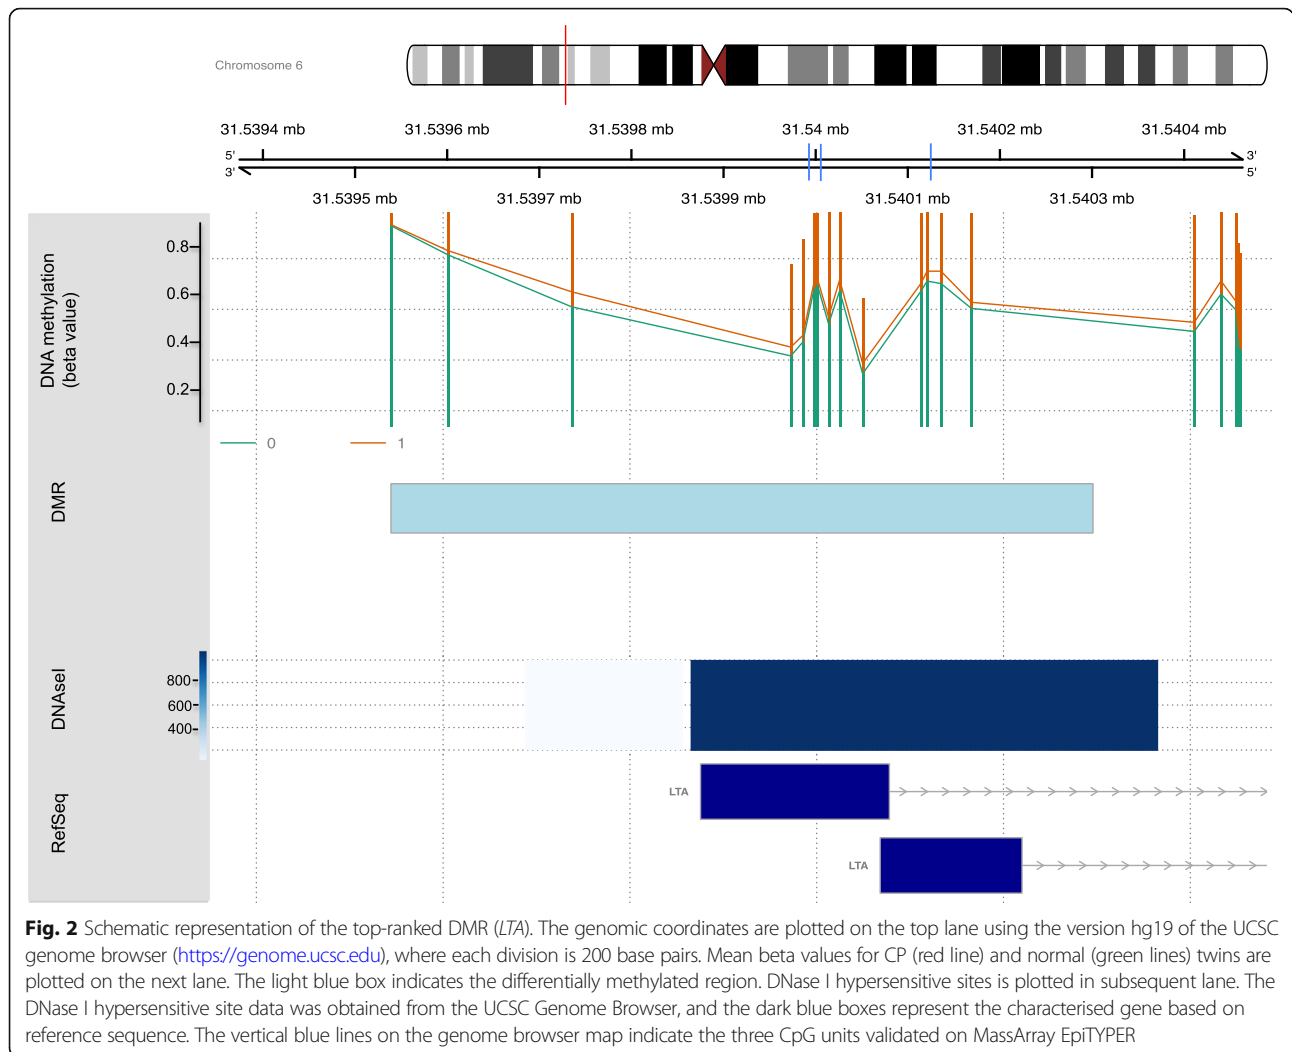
Chromosome 6

31.5394 mb
31.5396 mb
31.5398 mb
31.54 mb
31.5402 mb
31.5404 mb

5'
3'
3'
5'

31.5395 mb
31.5397 mb
31.5399 mb
31.5401 mb
31.5403 mb

DNA methylation (beta value)

0.8
0.6
0.4
0.2

0
1

DMR

DNaseI

800
600
400

RefSeq

LTA
LTA

**Fig. 2** Schematic representation of the top-ranked DMR (*LTA*). The genomic coordinates are plotted on the top lane using the version hg19 of the UCSC genome browser (https://genome.ucsc.edu), where each division is 200 base pairs. Mean beta values for CP (red line) and normal (green lines) twins are plotted on the next lane. The light blue box indicates the differentially methylated region. DNase I hypersensitive sites is plotted in subsequent lane. The DNase I hypersensitive site data was obtained from the UCSC Genome Browser, and the dark blue boxes represent the characterised gene based on reference sequence. The vertical blue lines on the genome browser map indicate the three CpG units validated on MassArray EpiTYPER